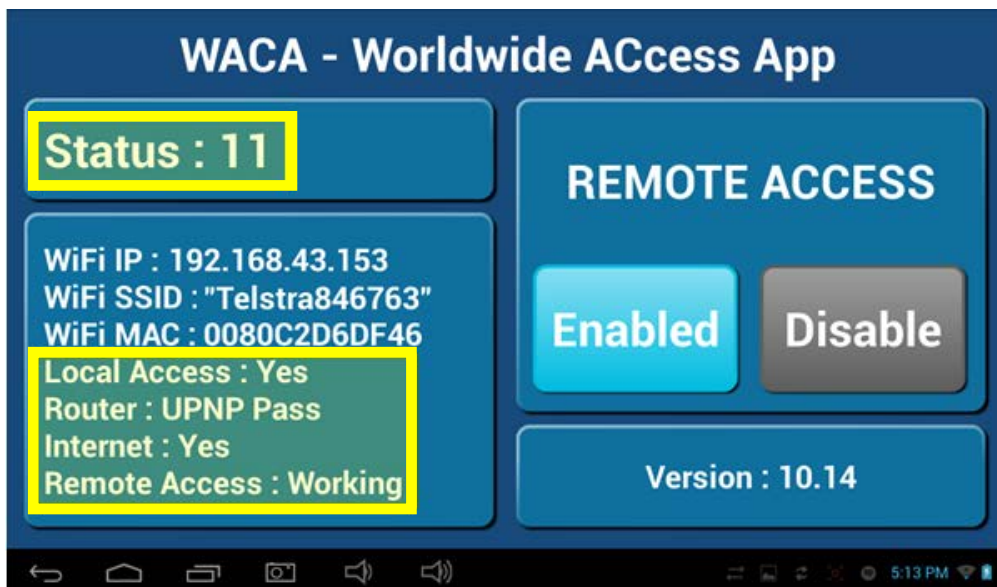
WACA - Worldwide ACcess App

Status : 11

WiFi IP : 192.168.43.153
WiFi SSID : "Telstra846763"
WiFi MAC : 0080C2D6DF46
Local Access : Yes
Router : UPNP Pass
Internet : Yes
Remote Access : Working

REMOTE ACCESS

Enabled

Disable

Version : 10.14

5:13 PM